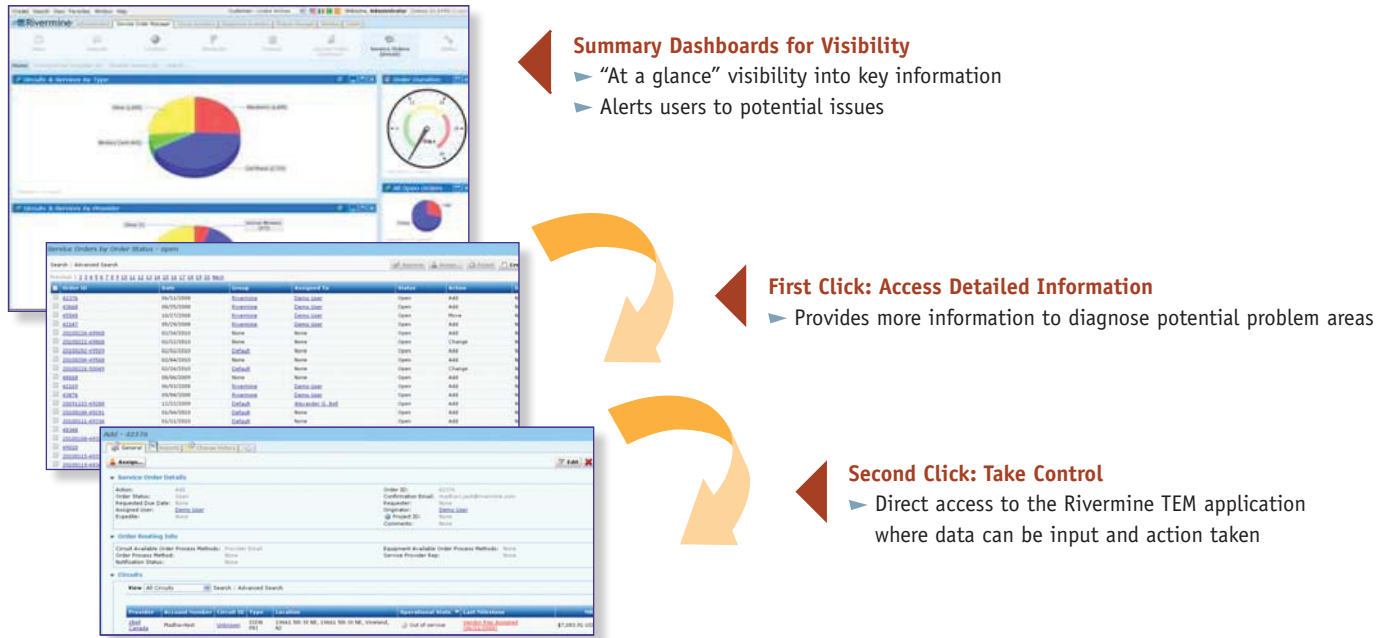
Summary Dashboards for Visibility
"At a glance" visibility into key information
Alerts users to potential issues

First Click: Access Detailed Information
Provides more information to diagnose potential problem areas

Second Click: Take Control
Direct access to the Rivermine TEM application where data can be input and action taken

Rivermine

Service Orders by Order Status - open

Service Order Details

Order Routing Info

Circuits